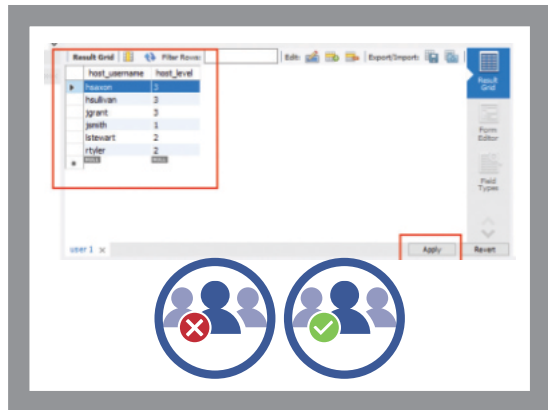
Result Grid | Filter Rows: | Edit: | Export/Import:

| | host_username | host_level |
|---|---|---|
| ▶ | hsaxon | 3 |
| | hsullivan | 3 |
| | jgrant | 3 |
| | jsmith | 1 |
| | lstewart | 2 |
| | rtyler | 2 |
| * | NULL | NULL |

Result Grid

Form Editor

Field Types

user 1 ×

Apply

Revert